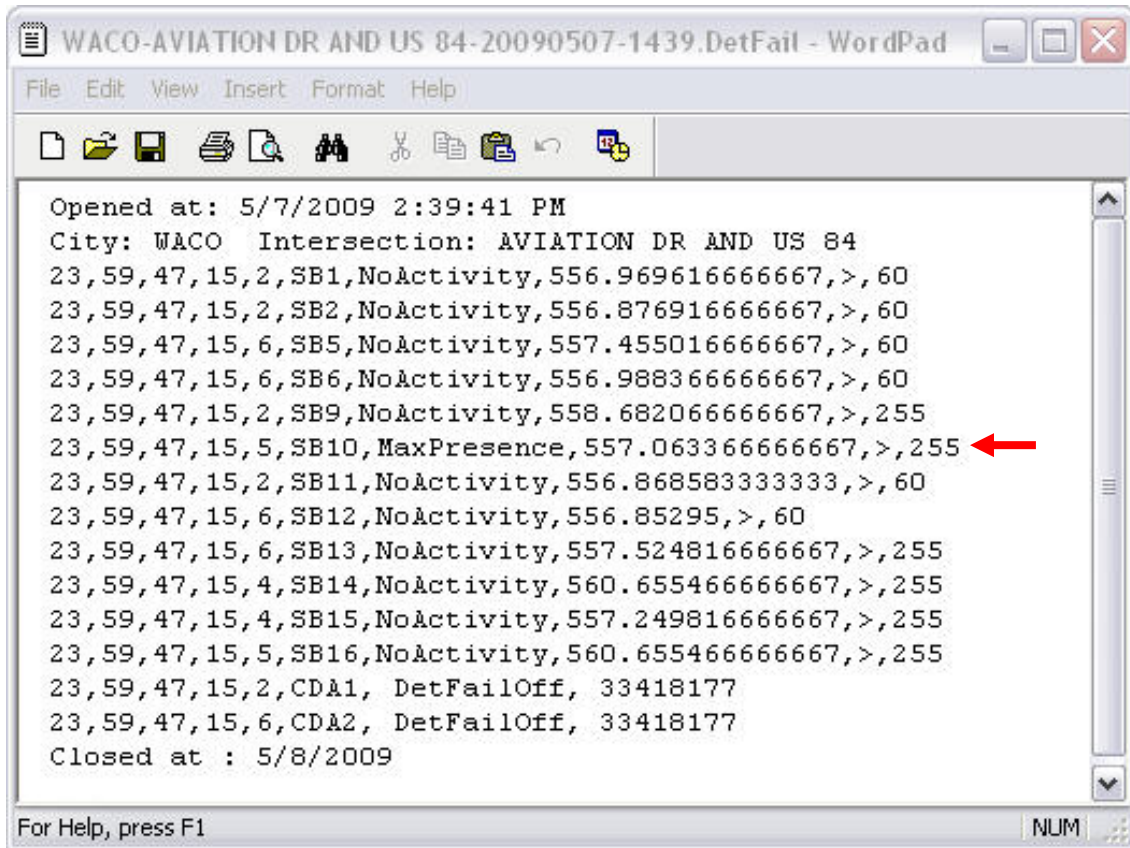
WACO-AVIATION DR AND US 84-20090507-1439.DetFail - WordPad

File Edit View Insert Format Help

Opened at: 5/7/2009 2:39:41 PM
City: WACO  Intersection: AVIATION DR AND US 84
23,59,47,15,2,SB1,NoActivity,556.969616666667,>,60
23,59,47,15,2,SB2,NoActivity,556.876916666667,>,60
23,59,47,15,6,SB5,NoActivity,557.455016666667,>,60
23,59,47,15,6,SB6,NoActivity,556.988366666667,>,60
23,59,47,15,2,SB9,NoActivity,558.682066666667,>,255
23,59,47,15,5,SB10,MaxPresence,557.063366666667,>,255
23,59,47,15,2,SB11,NoActivity,556.868583333333,>,60
23,59,47,15,6,SB12,NoActivity,556.85295,>,60
23,59,47,15,6,SB13,NoActivity,557.524816666667,>,255
23,59,47,15,4,SB14,NoActivity,560.655466666667,>,255
23,59,47,15,4,SB15,NoActivity,557.249816666667,>,255
23,59,47,15,5,SB16,NoActivity,560.655466666667,>,255
23,59,47,15,2,CDA1, DetFailOff, 33418177
23,59,47,15,6,CDA2, DetFailOff, 33418177
Closed at : 5/8/2009

For Help, press F1
NUM